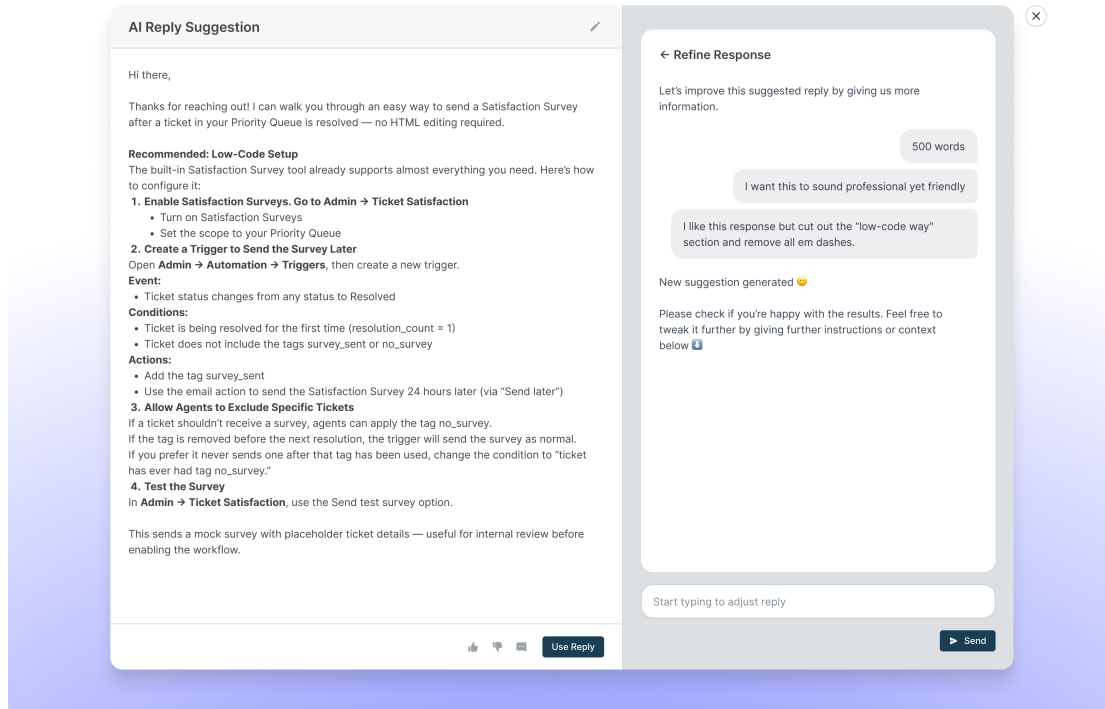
AI Reply Suggestion

Hi there,

Thanks for reaching out! I can walk you through an easy way to send a Satisfaction Survey after a ticket in your Priority Queue is resolved — no HTML editing required.

**Recommended: Low-Code Setup**
The built-in Satisfaction Survey tool already supports almost everything you need. Here's how to configure it:
1. **Enable Satisfaction Surveys. Go to Admin → Ticket Satisfaction**
• Turn on Satisfaction Surveys
• Set the scope to your Priority Queue
2. **Create a Trigger to Send the Survey Later**
Open **Admin → Automation → Triggers**, then create a new trigger.
**Event:**
• Ticket status changes from any status to Resolved
**Conditions:**
• Ticket is being resolved for the first time (resolution_count = 1)
• Ticket does not include the tags survey_sent or no_survey
**Actions:**
• Add the tag survey_sent
• Use the email action to send the Satisfaction Survey 24 hours later (via "Send later")
3. **Allow Agents to Exclude Specific Tickets**
If a ticket shouldn't receive a survey, agents can apply the tag no_survey.
If the tag is removed before the next resolution, the trigger will send the survey as normal.
If you prefer it never sends one after that tag has been used, change the condition to "ticket has ever had tag no_survey."
4. **Test the Survey**
In **Admin → Ticket Satisfaction**, use the Send test survey option.

This sends a mock survey with placeholder ticket details — useful for internal review before enabling the workflow.

Use Reply

← Refine Response

Let's improve this suggested reply by giving us more information.

500 words

I want this to sound professional yet friendly

I like this response but cut out the "low-code way" section and remove all em dashes.

New suggestion generated 😊

Please check if you're happy with the results. Feel free to tweak it further by giving further instructions or context below ⬇️

Start typing to adjust reply

Send